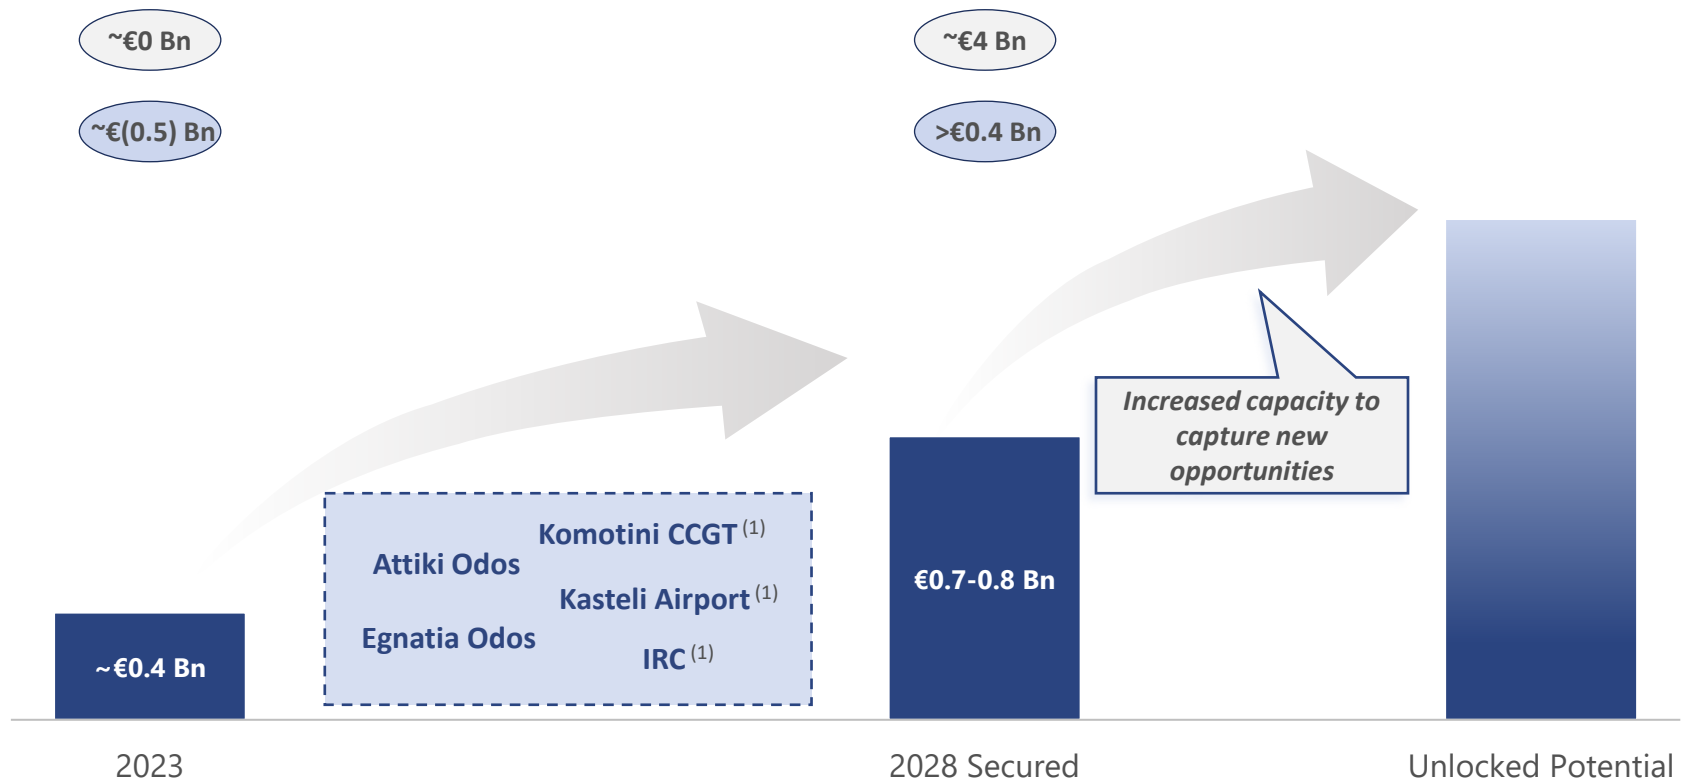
~€0 Bn

~€(0.5) Bn

~€4 Bn

>€0.4 Bn

Increased capacity to capture new opportunities

Komotini CCGT $^{(1)}$

Attiki Odos

Kasteli Airport $^{(1)}$

Egnatia Odos

IRC $^{(1)}$

~€0.4 Bn

€0.7-0.8 Bn

2023

2028 Secured

Unlocked Potential